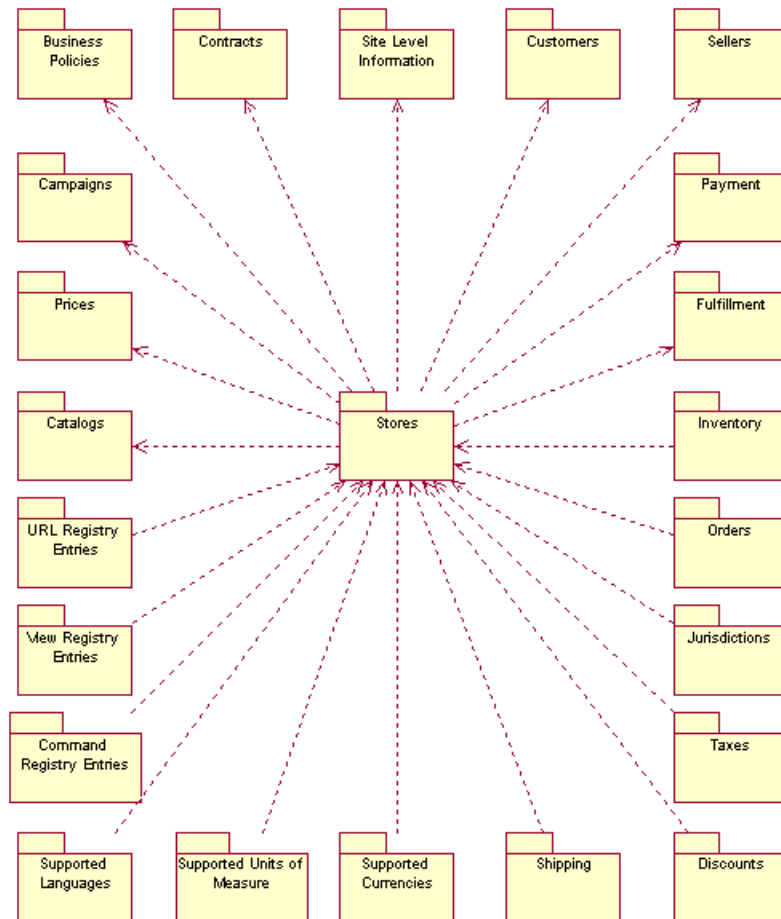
Business Policies

Contracts

Site Level Information

Customers

Sellers

Campaigns

Payment

Prices

Fulfillment

Catalogs

Stores

Inventory

URL Registry Entries

Orders

View Registry Entries

Jurisdictions

Command Registry Entries

Taxes

Supported Languages

Supported Units of Measure

Supported Currencies

Shipping

Discounts